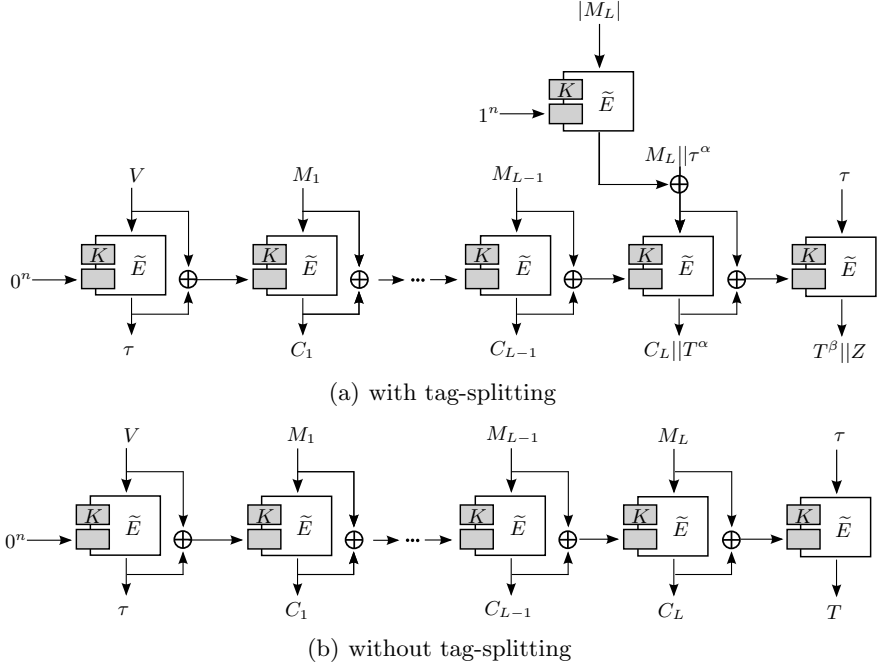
$|M_L|$

$K$ $\widetilde{E}$

$1^n$

$M_L||\tau^\alpha$

$V$ $M_1$ $M_{L-1}$ $\tau$

$0^n$ $K$ $\widetilde{E}$ $K$ $\widetilde{E}$ $K$ $\widetilde{E}$ $K$ $\widetilde{E}$ $K$ $\widetilde{E}$

$\tau$ $C_1$ $C_{L-1}$ $C_L||T^\alpha$ $T^\beta||Z$

(a) with tag-splitting

$V$ $M_1$ $M_{L-1}$ $M_L$ $\tau$

$0^n$ $K$ $\widetilde{E}$ $K$ $\widetilde{E}$ $K$ $\widetilde{E}$ $K$ $\widetilde{E}$ $K$ $\widetilde{E}$

$\tau$ $C_1$ $C_{L-1}$ $C_L$ $T$

(b) without tag-splitting